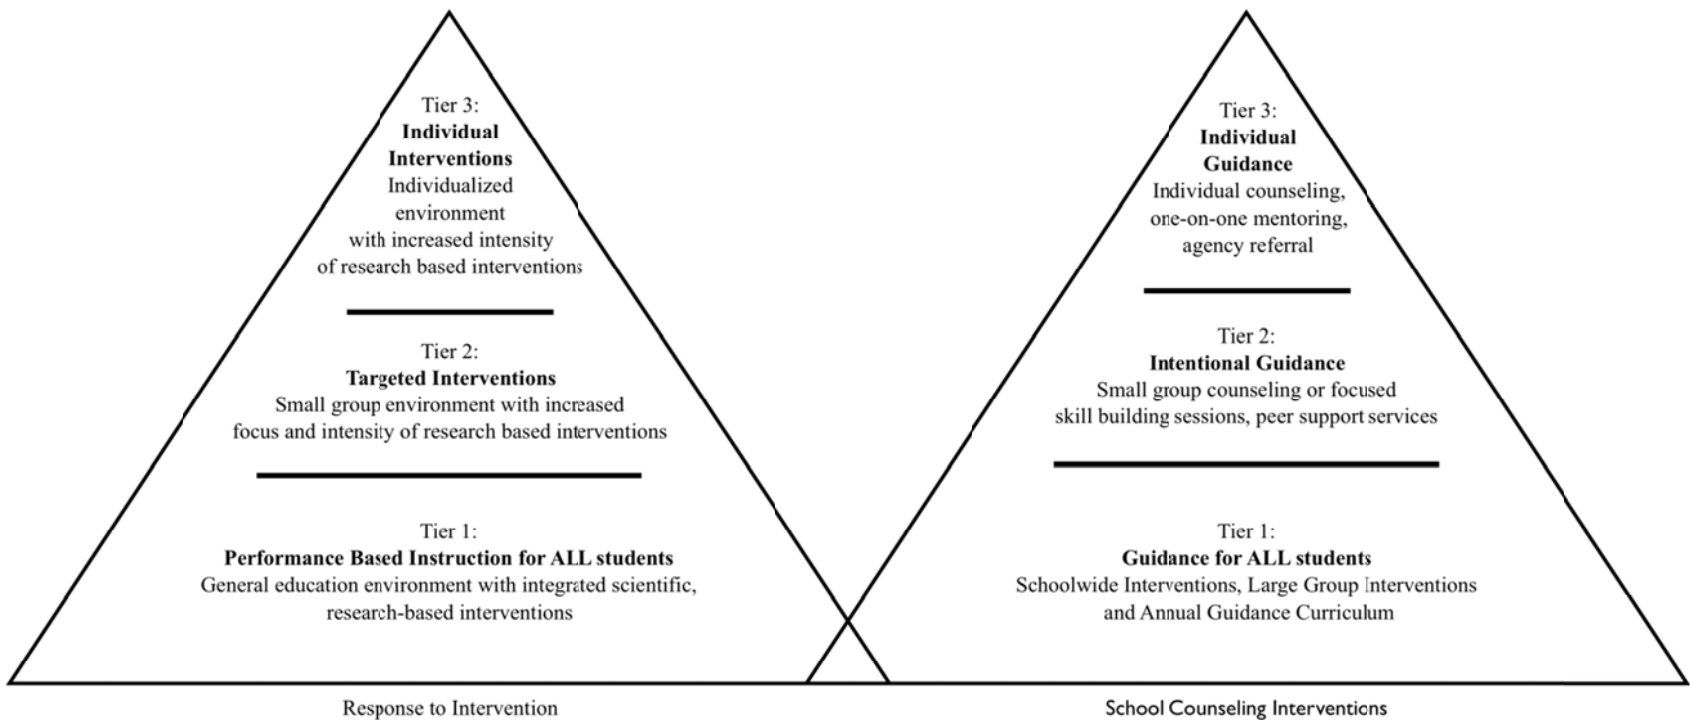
Tier 3:
**Individual Interventions**
Individualized environment with increased intensity of research based interventions

Tier 2:
**Targeted Interventions**
Small group environment with increased focus and intensity of research based interventions

Tier 1:
**Performance Based Instruction for ALL students**
General education environment with integrated scientific, research-based interventions

Response to Intervention

Tier 3:
**Individual Guidance**
Individual counseling, one-on-one mentoring, agency referral

Tier 2:
**Intentional Guidance**
Small group counseling or focused skill building sessions, peer support services

Tier 1:
**Guidance for ALL students**
Schoolwide Interventions, Large Group Interventions and Annual Guidance Curriculum

School Counseling Interventions